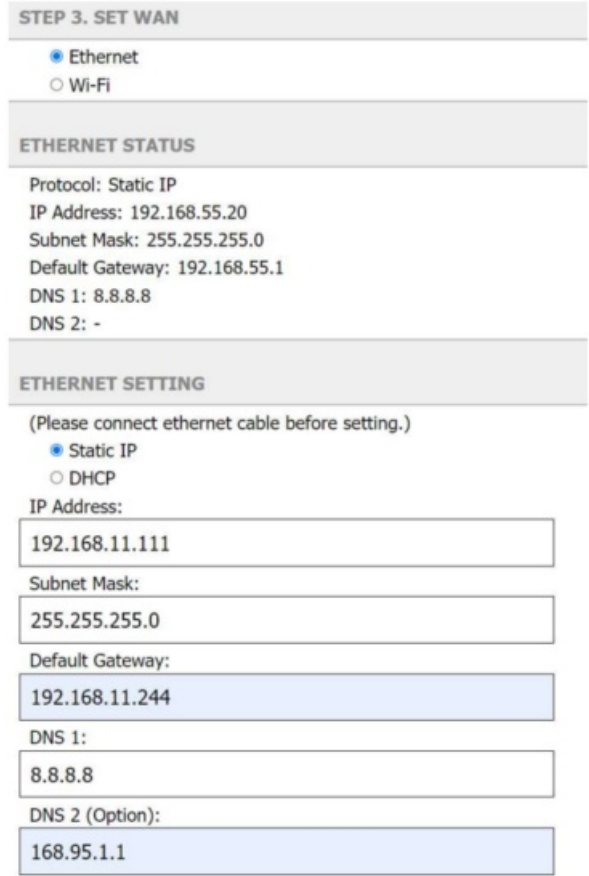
STEP 3. SET WAN

Ethernet
Wi-Fi

ETHERNET STATUS

Protocol: Static IP
IP Address: 192.168.55.20
Subnet Mask: 255.255.255.0
Default Gateway: 192.168.55.1
DNS 1: 8.8.8.8
DNS 2: -

ETHERNET SETTING

(Please connect ethernet cable before setting.)
Static IP
DHCP
IP Address:
192.168.11.111
Subnet Mask:
255.255.255.0
Default Gateway:
192.168.11.244
DNS 1:
8.8.8.8
DNS 2 (Option):
168.95.1.1